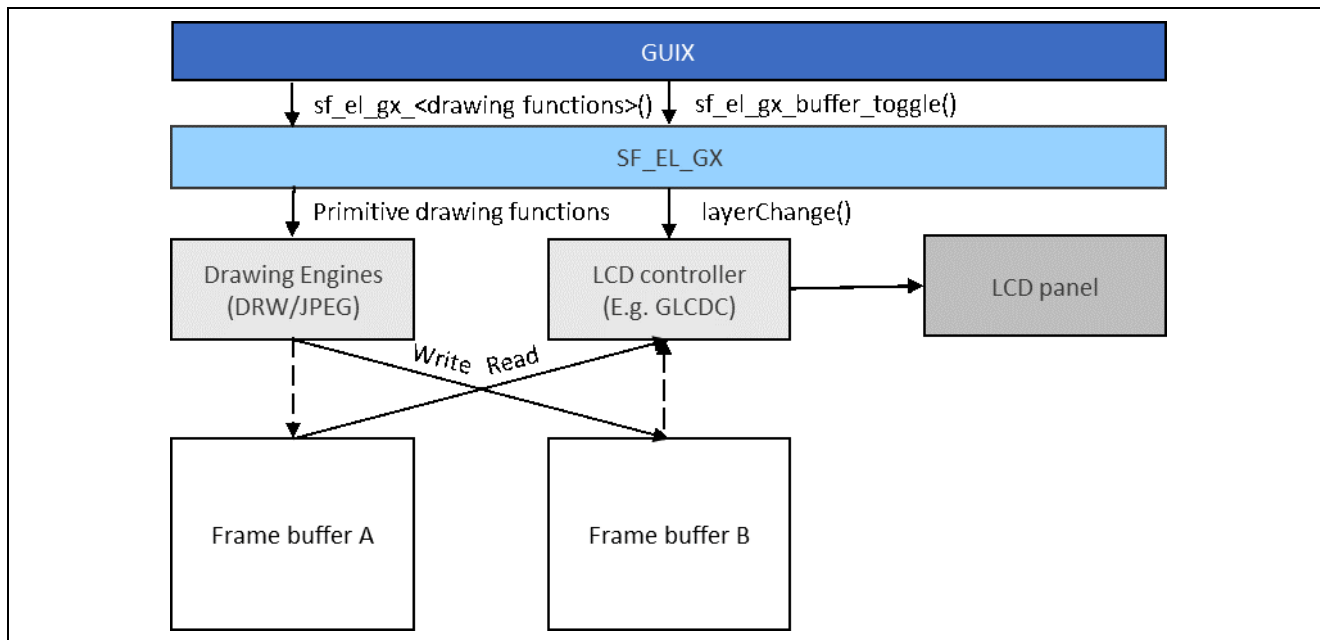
GUIX

sf_el_gx_<drawing functions>()

sf_el_gx_buffer_toggle()

SF_EL_GX

Primitive drawing functions

layerChange()

Drawing Engines (DRW/JPEG)

LCD controller (E.g. GLCDC)

LCD panel

Write

Read

Frame buffer A

Frame buffer B